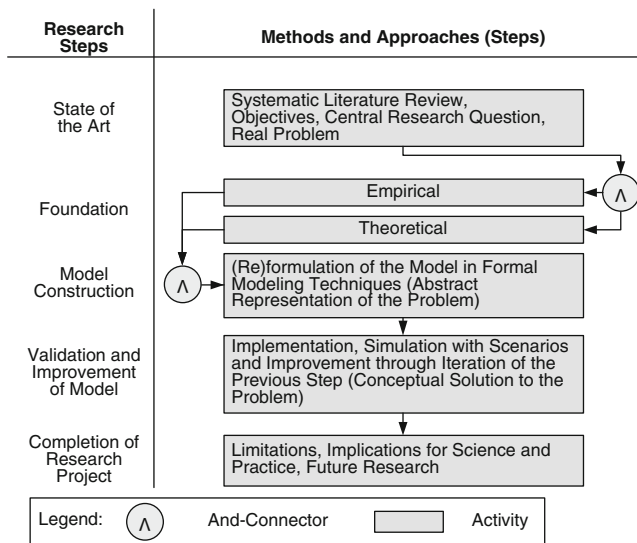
| Research Steps | Methods and Approaches (Steps) |
|---|---|
| State of the Art | Systematic Literature Review, Objectives, Central Research Question, Real Problem |
| Foundation | Empirical |
| | Theoretical |
| Model Construction | (Re)formulation of the Model in Formal Modeling Techniques (Abstract Representation of the Problem) |
| Validation and Improvement of Model | Implementation, Simulation with Scenarios and Improvement through Iteration of the Previous Step (Conceptual Solution to the Problem) |
| Completion of Research Project | Limitations, Implications for Science and Practice, Future Research |

$\wedge$

$\wedge$

Legend: $\wedge$ And-Connector Activity